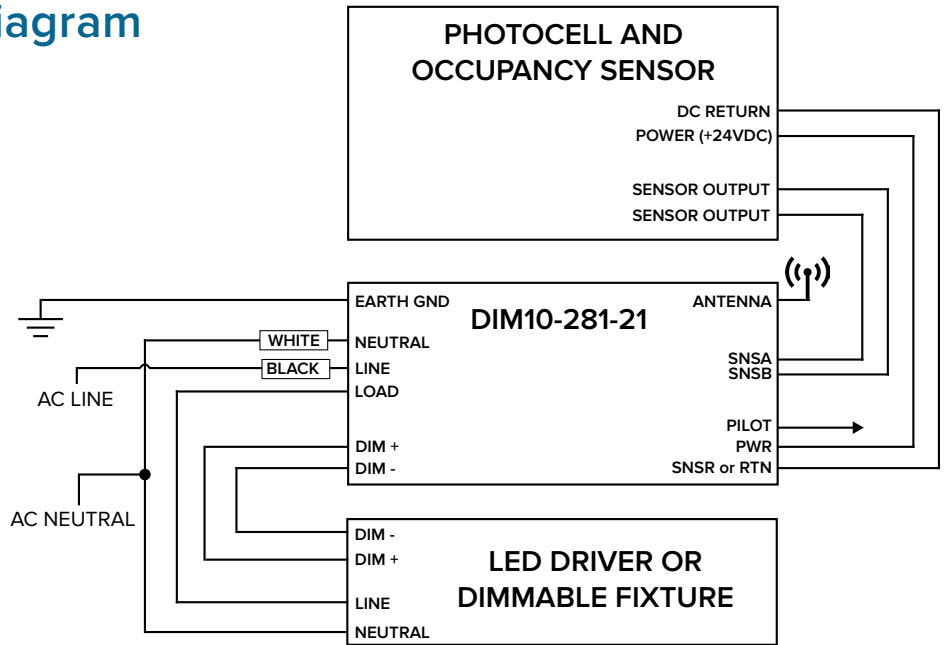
iagram

PHOTOCELL AND OCCUPANCY SENSOR

DC RETURN
POWER (+24VDC)
SENSOR OUTPUT
SENSOR OUTPUT

EARTH GND
DIM10-281-21
ANTENNA
WHITE
NEUTRAL
BLACK
LINE
SNSA
SNSB
AC LINE
LOAD
PILOT
DIM +
PWR
DIM -
SNSR or RTN
AC NEUTRAL

DIM -
DIM +
LED DRIVER OR DIMMABLE FIXTURE
LINE
NEUTRAL